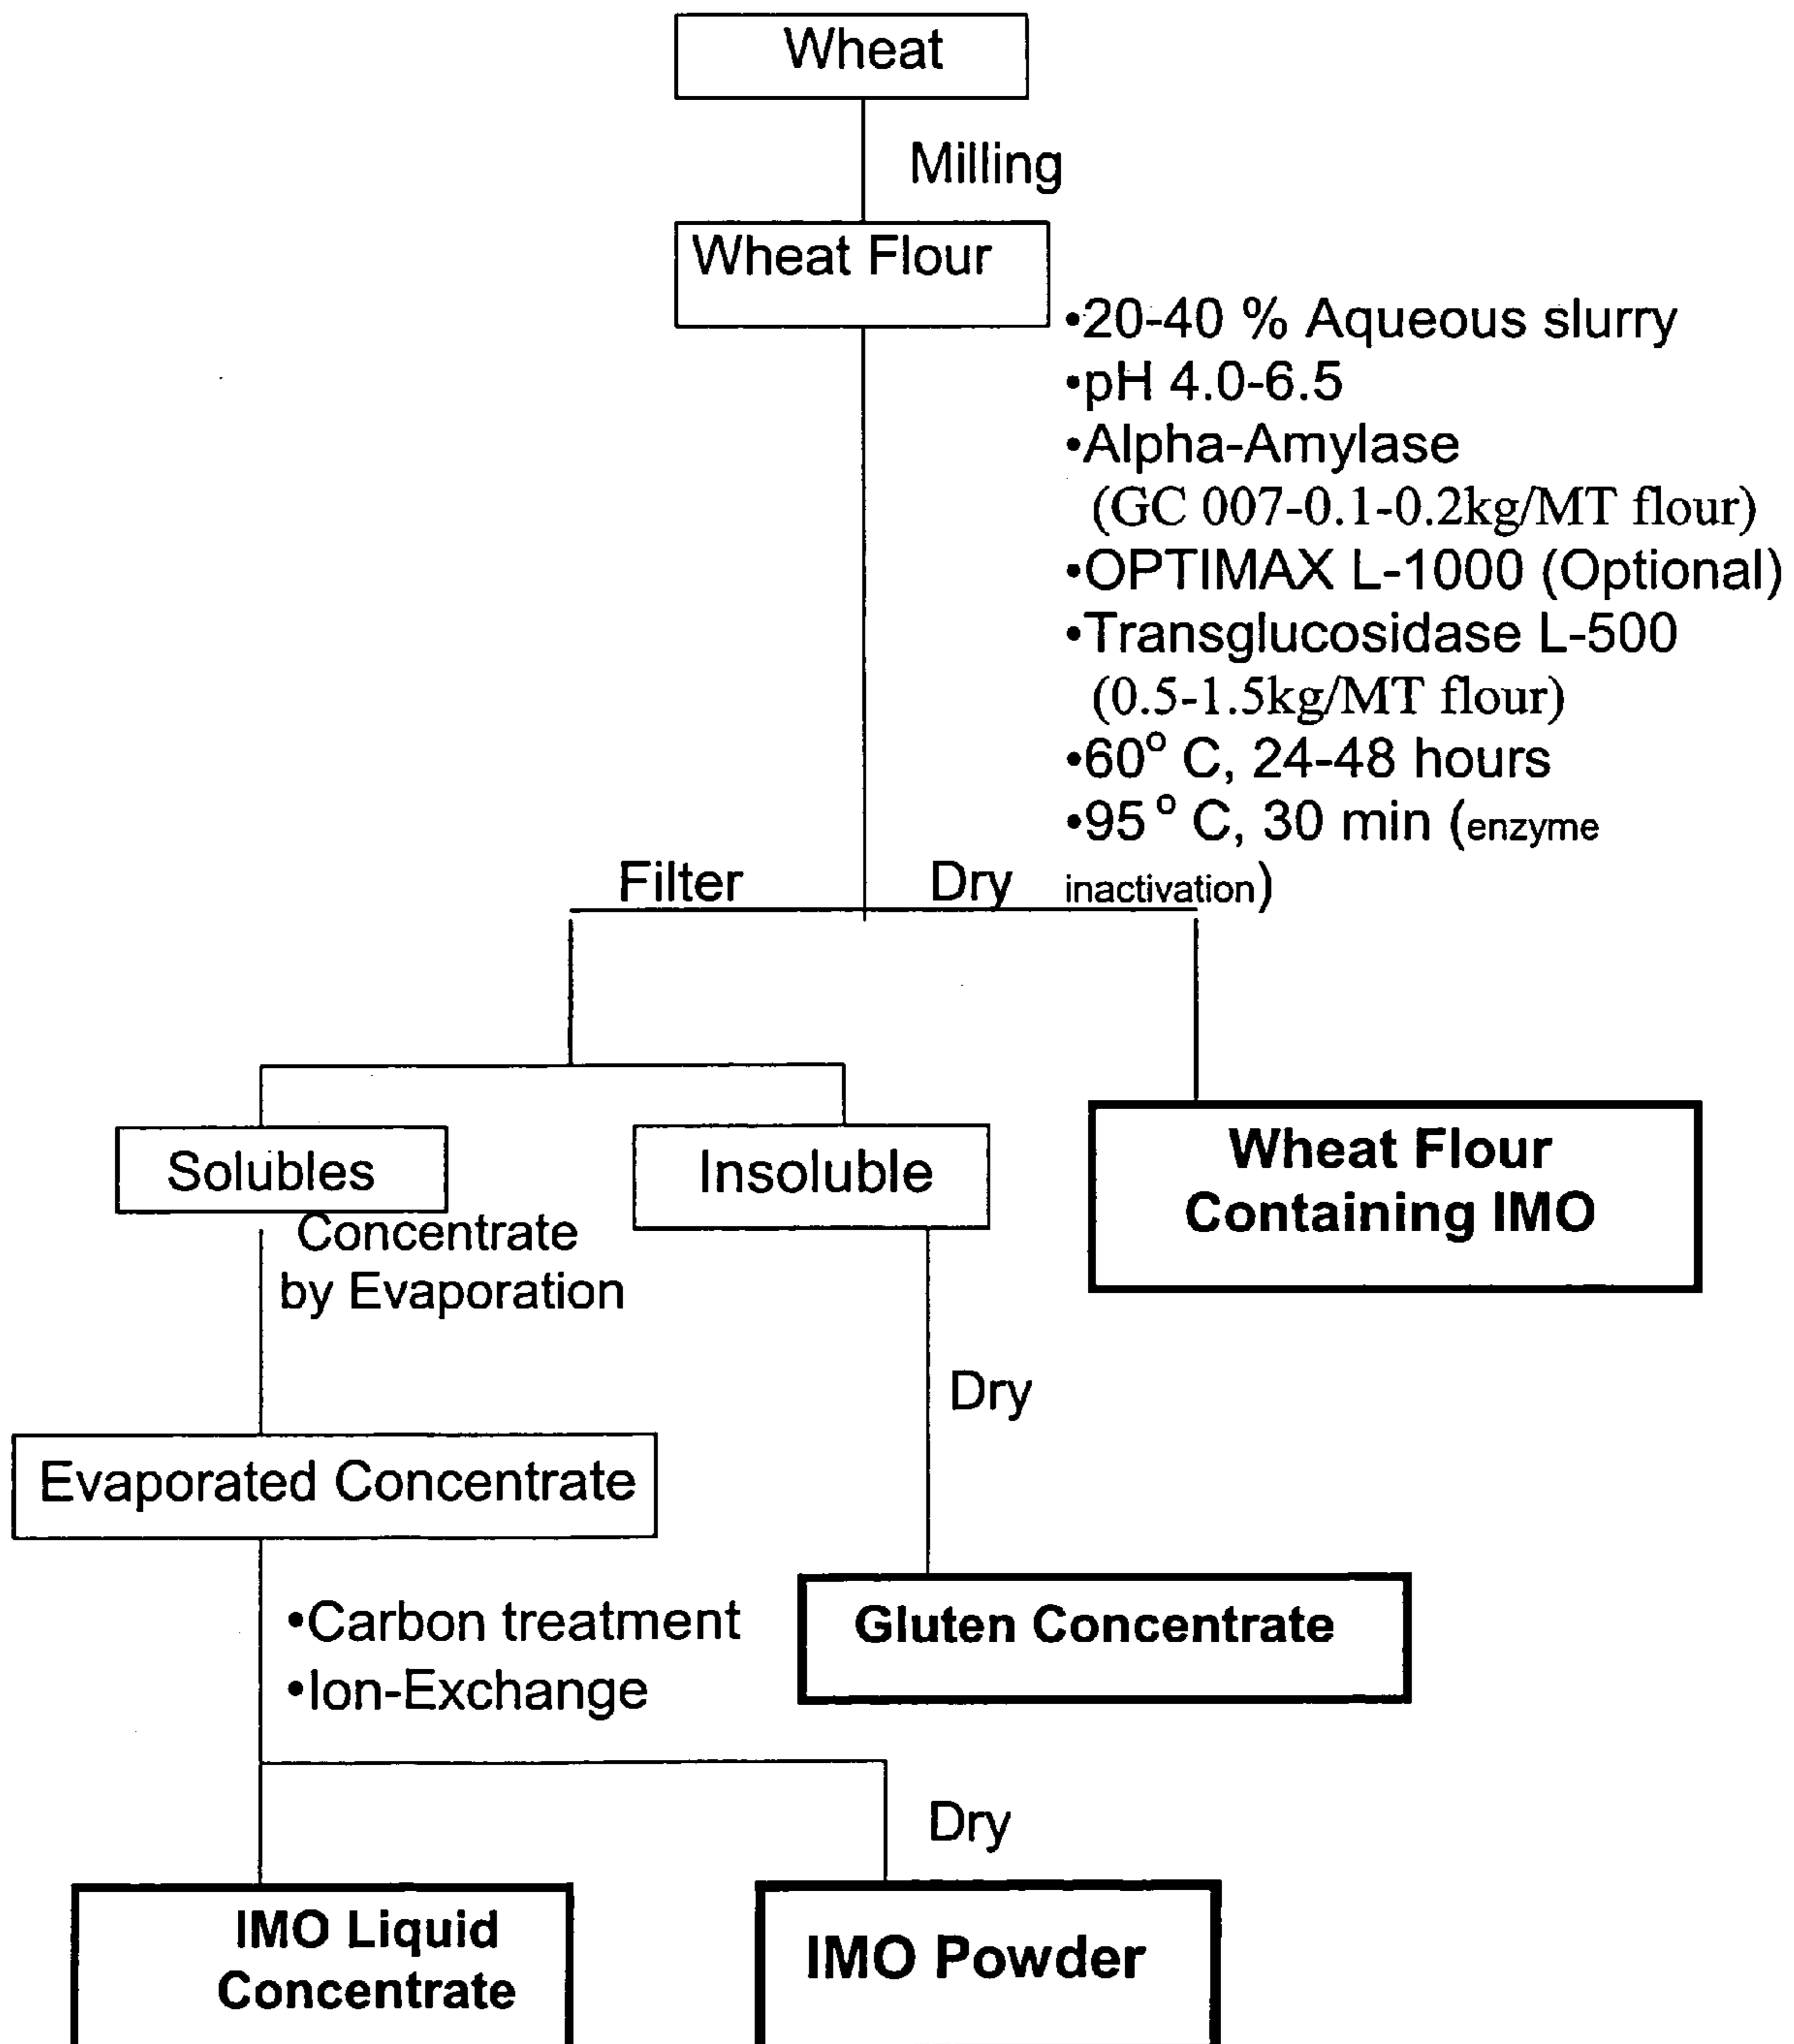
Wheat

Milling

Wheat Flour

•20-40 % Aqueous slurry
•pH 4.0-6.5
•Alpha-Amylase
(GC 007-0.1-0.2kg/MT flour)
•OPTIMAX L-1000 (Optional)
•Transglucosidase L-500
(0.5-1.5kg/MT flour)
•60° C, 24-48 hours
•95 ° C, 30 min (enzyme inactivation)

Filter

Dry

Solubles

Insoluble

Wheat Flour Containing IMO

Concentrate by Evaporation

Dry

Evaporated Concentrate

•Carbon treatment
•Ion-Exchange

Gluten Concentrate

Dry

IMO Liquid Concentrate

IMO Powder